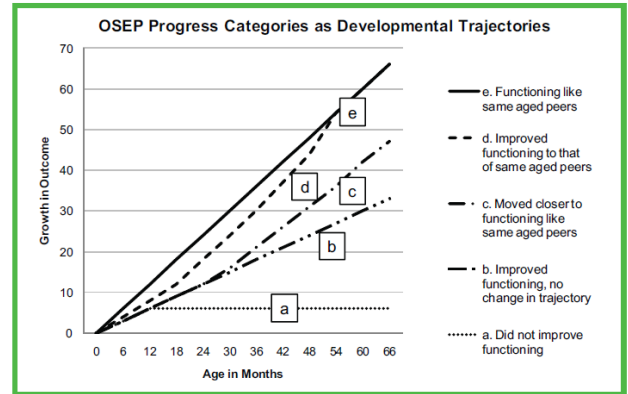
OSEP Progress Categories as Developmental Trajectories

Growth in Outcome

70
60
50
40
30
20
10
0

0 6 12 18 24 30 36 42 48 54 60 66

Age in Months

e
d
c
b
a

e. Functioning like same aged peers

d. Improved functioning to that of same aged peers

c. Moved closer to functioning like same aged peers

b. Improved functioning, no change in trajectory

a. Did not improve functioning